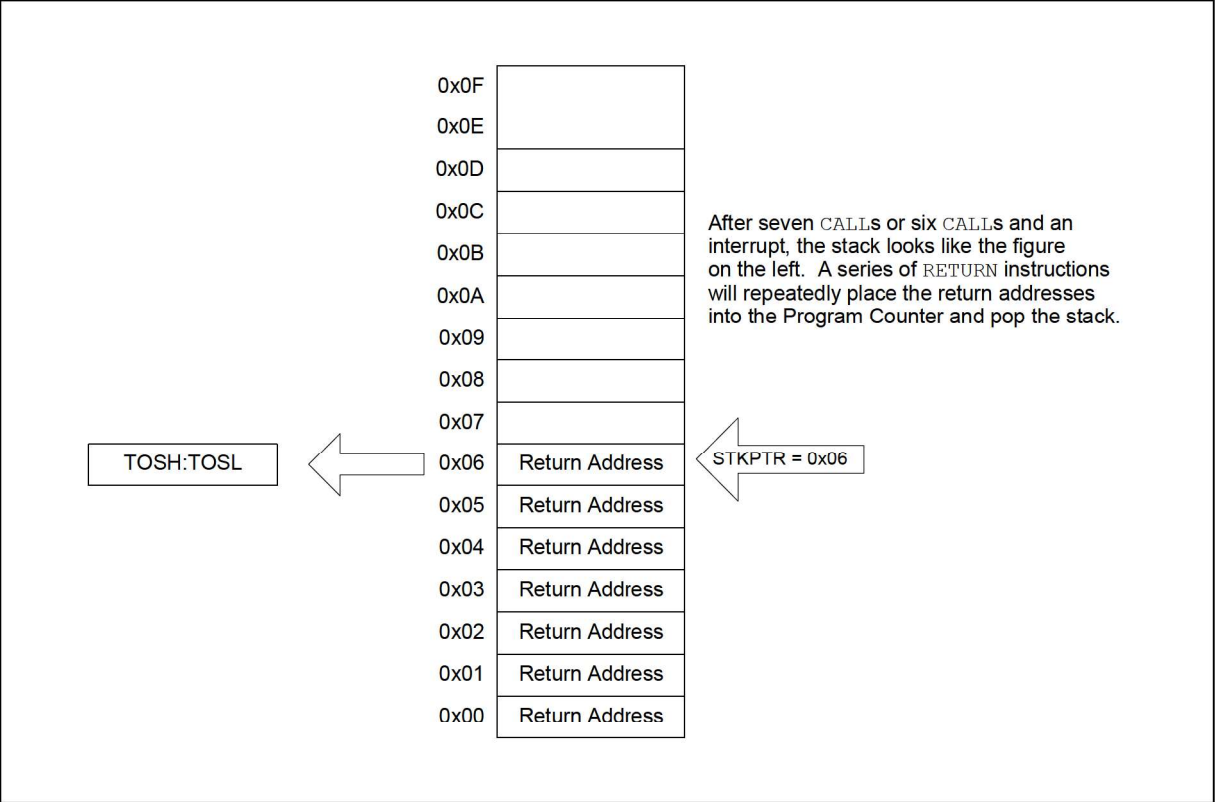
0x0F
0x0E
0x0D
0x0C
0x0B
0x0A
0x09
0x08
0x07
0x06 Return Address
0x05 Return Address
0x04 Return Address
0x03 Return Address
0x02 Return Address
0x01 Return Address
0x00 Return Address

After seven CALLs or six CALLs and an interrupt, the stack looks like the figure on the left. A series of RETURN instructions will repeatedly place the return addresses into the Program Counter and pop the stack.

TOSH:TOSL

STKPTR = 0x06